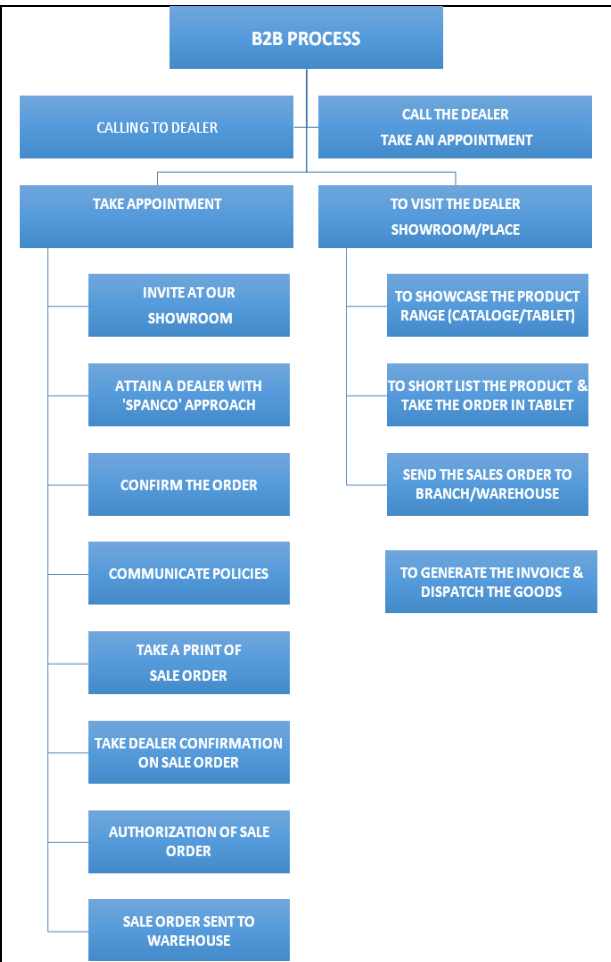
B2B PROCESS

CALLING TO DEALER

CALL THE DEALER
TAKE AN APPOINTMENT

TAKE APPOINTMENT

INVITE AT OUR SHOWROOM

ATTAIN A DEALER WITH 'SPANCO' APPROACH

CONFIRM THE ORDER

COMMUNICATE POLICIES

TAKE A PRINT OF SALE ORDER

TAKE DEALER CONFIRMATION ON SALE ORDER

AUTHORIZATION OF SALE ORDER

SALE ORDER SENT TO WAREHOUSE

TO VISIT THE DEALER SHOWROOM/PLACE

TO SHOWCASE THE PRODUCT RANGE (CATALOGE/TABLET)

TO SHORT LIST THE PRODUCT & TAKE THE ORDER IN TABLET

SEND THE SALES ORDER TO BRANCH/WAREHOUSE

TO GENERATE THE INVOICE & DISPATCH THE GOODS